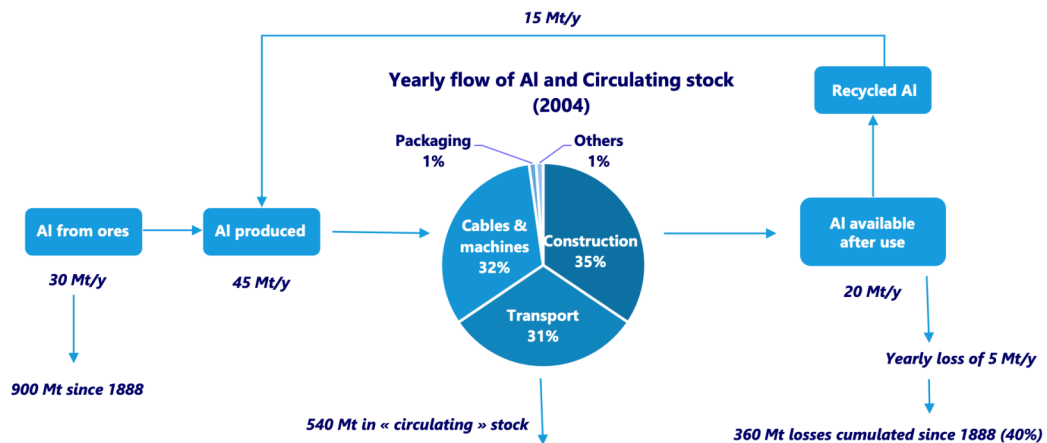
15 Mt/y

Yearly flow of Al and Circulating stock (2004)

Recycled Al

Packaging 1%

Others 1%

Al from ores

Al produced

Cables & machines 32%

Construction 35%

Transport 31%

Al available after use

30 Mt/y

45 Mt/y

20 Mt/y

Yearly loss of 5 Mt/y

900 Mt since 1888

540 Mt in « circulating » stock

360 Mt losses cumulated since 1888 (40%)